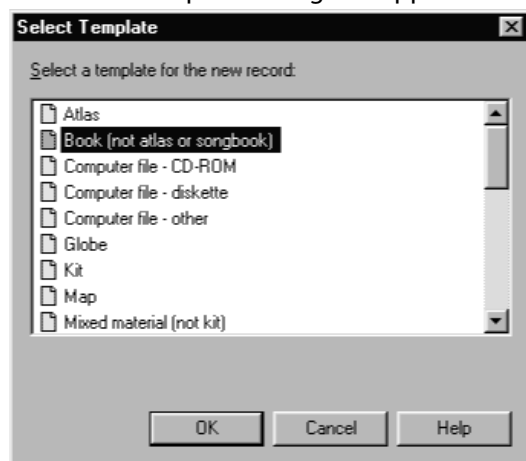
Select Template

Select a template for the new record:

Atlas
Book (not atlas or songbook)
Computer file - CD-ROM
Computer file - diskette
Computer file - other
Globe
Kit
Map
Mixed material (not kit)

OK
Cancel
Help